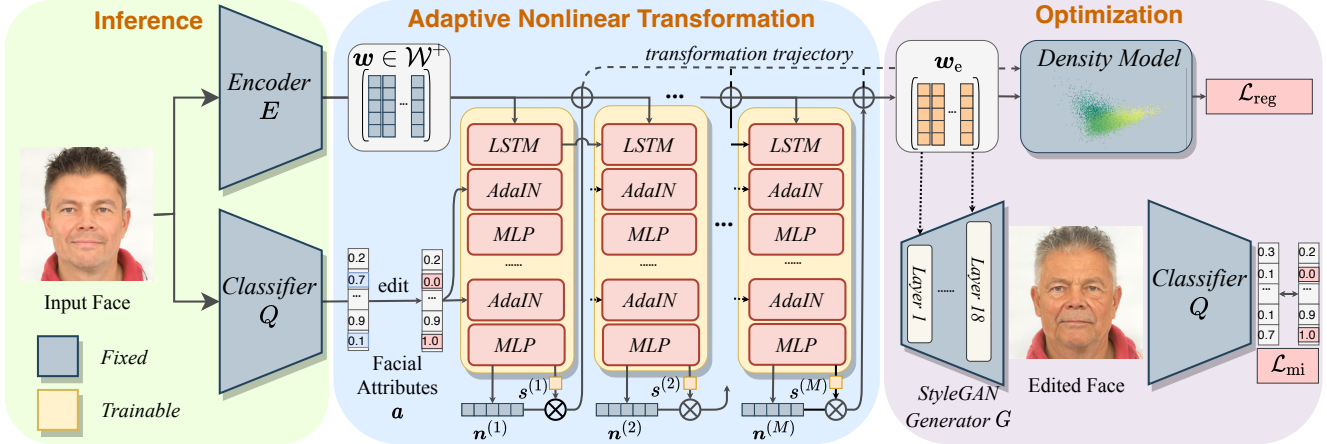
Inference

Encoder $E$

Classifier $Q$

Input Face

Fixed

Trainable

Adaptive Nonlinear Transformation

$\boldsymbol{w} \in \mathcal{W}^+$

transformation trajectory

0.2
0.7
...
0.9
0.1

edit

0.2
0.0
...
0.9
1.0

Facial Attributes $\boldsymbol{a}$

LSTM
AdaIN
MLP
......
AdaIN
MLP

LSTM
AdaIN
MLP
......
AdaIN
MLP

LSTM
AdaIN
MLP
......
AdaIN
MLP

$\boldsymbol{s}^{(1)}$
$\boldsymbol{s}^{(2)}$
$\boldsymbol{s}^{(M)}$

$\boldsymbol{n}^{(1)}$
$\boldsymbol{n}^{(2)}$
$\boldsymbol{n}^{(M)}$

Optimization

$\boldsymbol{w}_{\mathrm{e}}$

Density Model

$\mathcal{L}_{\mathrm{reg}}$

Layer 1
......
Layer 18

StyleGAN Generator $G$

Edited Face

Classifier $Q$

0.3
0.1
...
0.1
0.7

0.2
0.0
...
0.9
1.0

$\mathcal{L}_{\mathrm{mi}}$